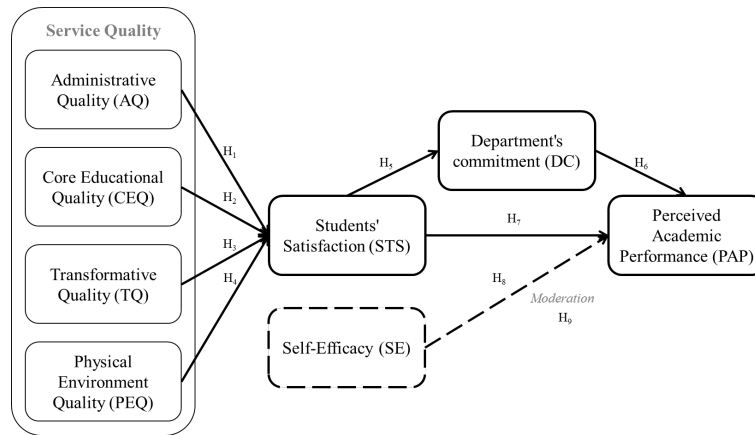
Service Quality

Administrative Quality (AQ)

Core Educational Quality (CEQ)

Transformative Quality (TQ)

Physical Environment Quality (PEQ)

$H_1$

$H_2$

$H_3$

$H_4$

Students' Satisfaction (STS)

$H_5$

Department's commitment (DC)

$H_6$

$H_7$

Perceived Academic Performance (PAP)

$H_8$

Moderation

$H_9$

Self-Efficacy (SE)